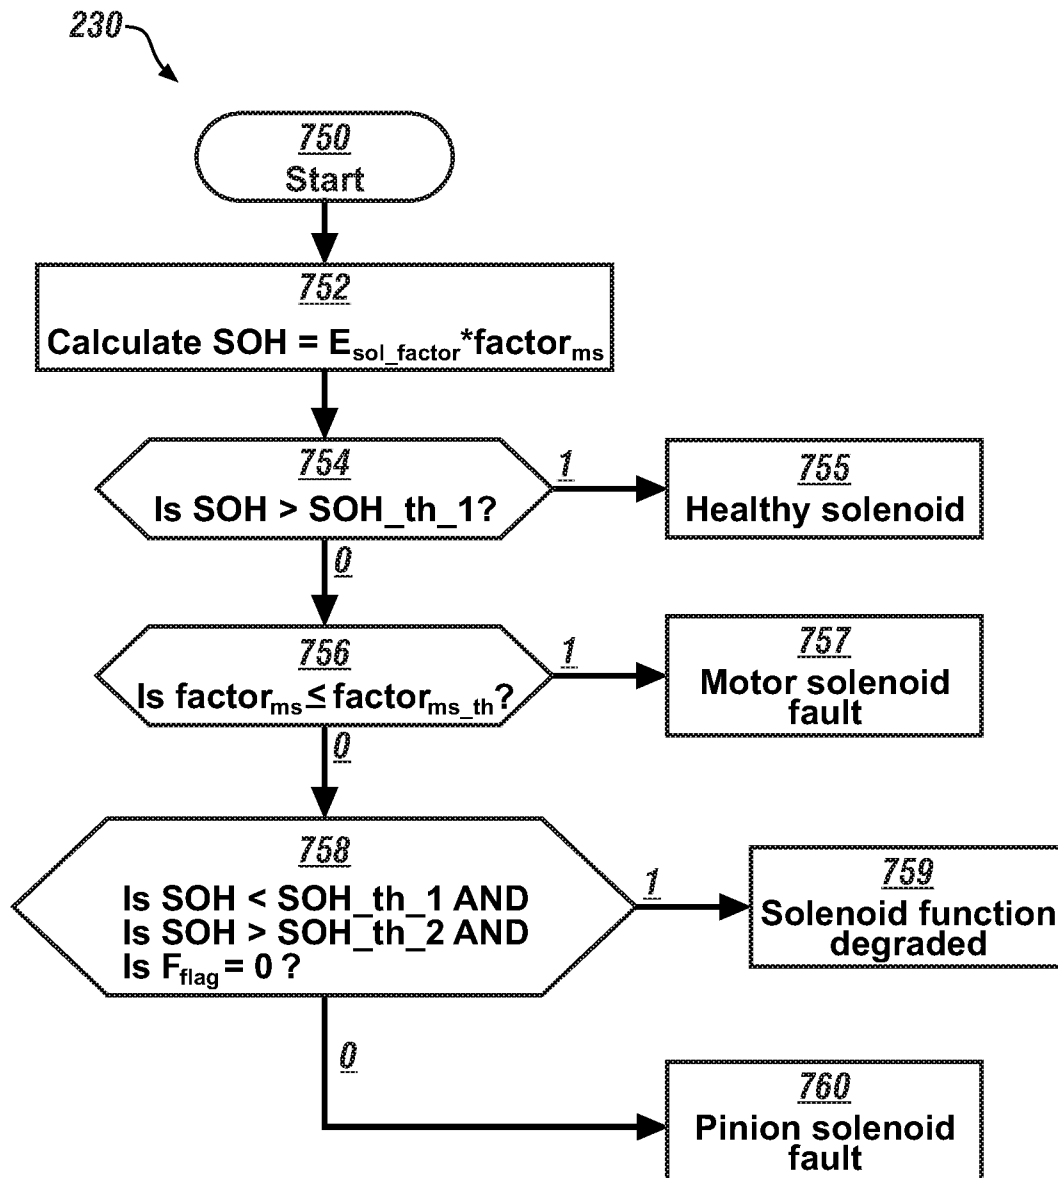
230

750
Start

752
Calculate SOH = $E_{sol\_factor}$*$factor_{ms}$

754
Is SOH > SOH_th_1?

1

755
Healthy solenoid

0

756
Is $factor_{ms} \leq factor_{ms\_th}$?

1

757
Motor solenoid fault

0

758
Is SOH < SOH_th_1 AND
Is SOH > SOH_th_2 AND
Is $F_{flag}$ = 0 ?

1

759
Solenoid function degraded

0

760
Pinion solenoid fault